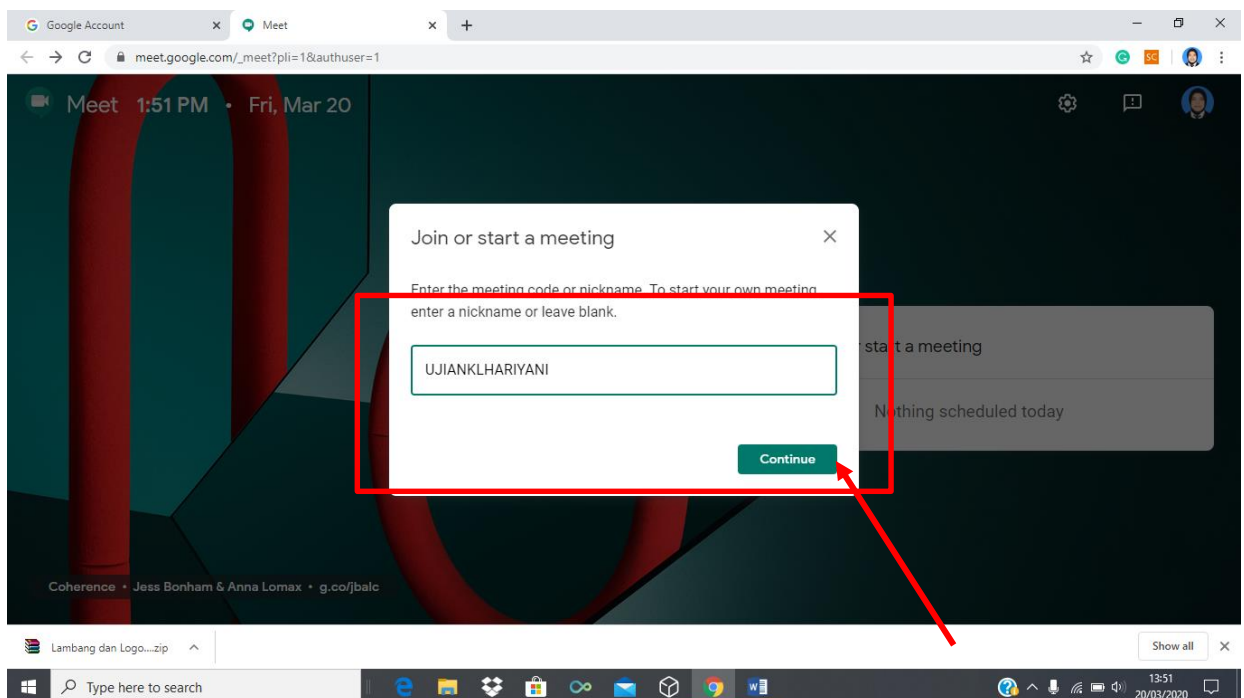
Google Account
Meet
meet.google.com/_meet?pli=1&authuser=1

Meet 1:51 PM • Fri, Mar 20

Join or start a meeting

Enter the meeting code or nickname. To start your own meeting enter a nickname or leave blank.

UJIANKLHARIYANI

Continue

start a meeting

Nothing scheduled today

Coherence • Jess Bonham & Anna Lomax • g.co/jbalc

Lambang dan Logo....zip

Show all

Type here to search

13:51
20/03/2020